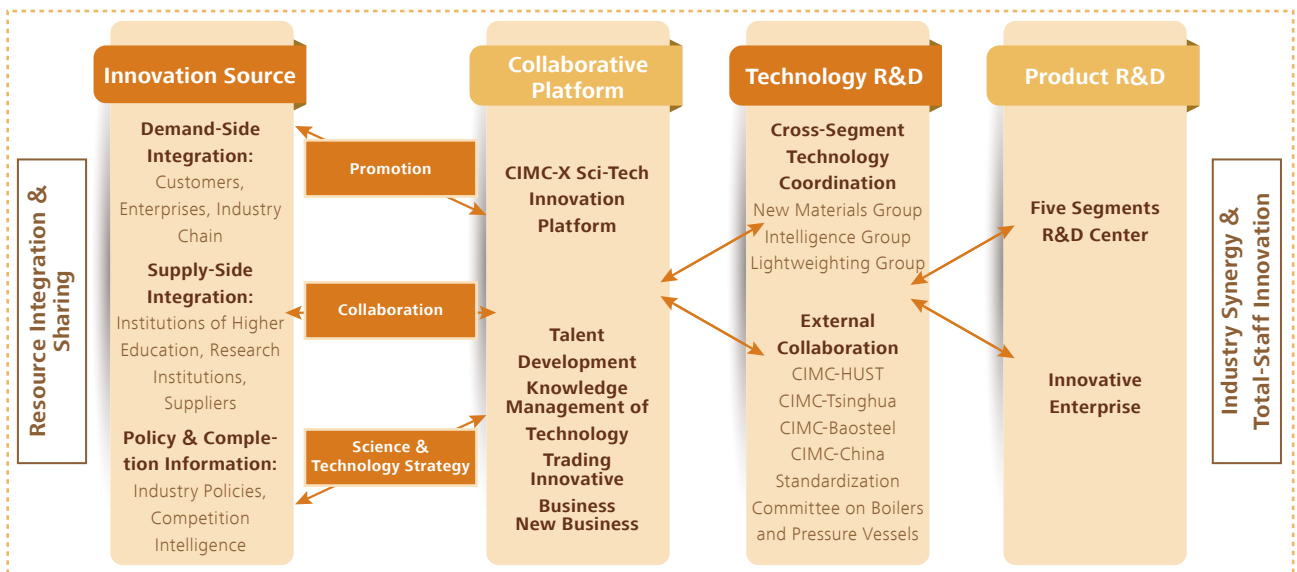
Resource Integration & Sharing

Innovation Source

Demand-Side Integration:
Customers, Enterprises, Industry Chain

Supply-Side Integration:
Institutions of Higher Education, Research Institutions, Suppliers

Policy & Completion Information:
Industry Policies, Competition Intelligence

Promotion

Collaboration

Science & Technology Strategy

Collaborative Platform

CIMC-X Sci-Tech Innovation Platform

Talent Development
Knowledge Management of Technology
Trading
Innovative Business
New Business

Technology R&D

Cross-Segment Technology Coordination
New Materials Group
Intelligence Group
Lightweighting Group

External Collaboration
CIMC-HUST
CIMC-Tsinghua
CIMC-Baosteel
CIMC-China Standardization Committee on Boilers and Pressure Vessels

Product R&D

Five Segments R&D Center

Innovative Enterprise

Industry Synergy & Total-Staff Innovation